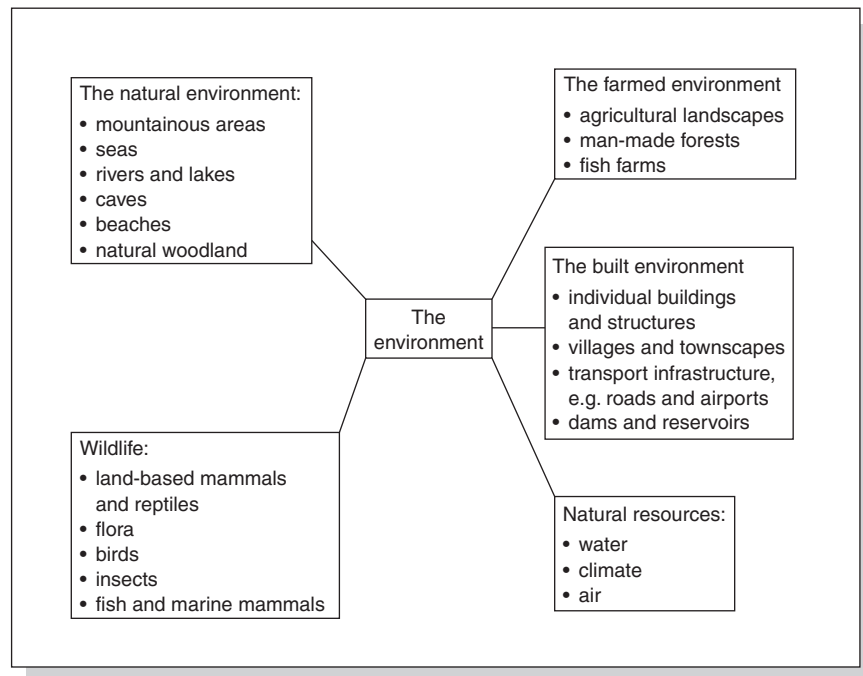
The natural environment:
• mountainous areas
• seas
• rivers and lakes
• caves
• beaches
• natural woodland

The farmed environment
• agricultural landscapes
• man-made forests
• fish farms

The environment

The built environment
• individual buildings and structures
• villages and townscapes
• transport infrastructure, e.g. roads and airports
• dams and reservoirs

Wildlife:
• land-based mammals and reptiles
• flora
• birds
• insects
• fish and marine mammals

Natural resources:
• water
• climate
• air